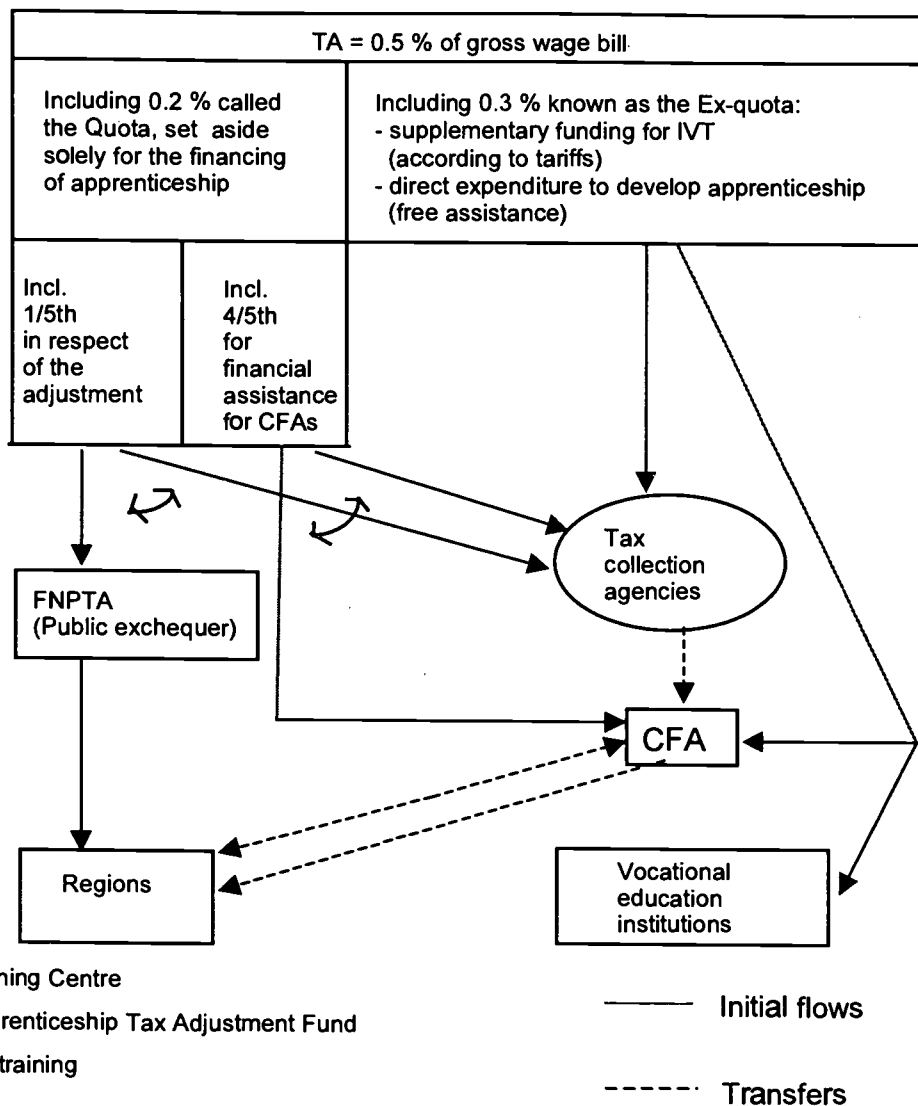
TA = 0.5 % of gross wage bill

Including 0.2 % called the Quota, set aside solely for the financing of apprenticeship

Including 0.3 % known as the Ex-quota:
- supplementary funding for IVT (according to tariffs)
- direct expenditure to develop apprenticeship (free assistance)

Incl. 1/5th in respect of the adjustment

Incl. 4/5th for financial assistance for CFAs

Tax collection agencies

FNPTA (Public exchequer)

CFA

Regions

Vocational education institutions

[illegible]ning Centre

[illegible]renticeship Tax Adjustment Fund

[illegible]training

Initial flows

Transfers